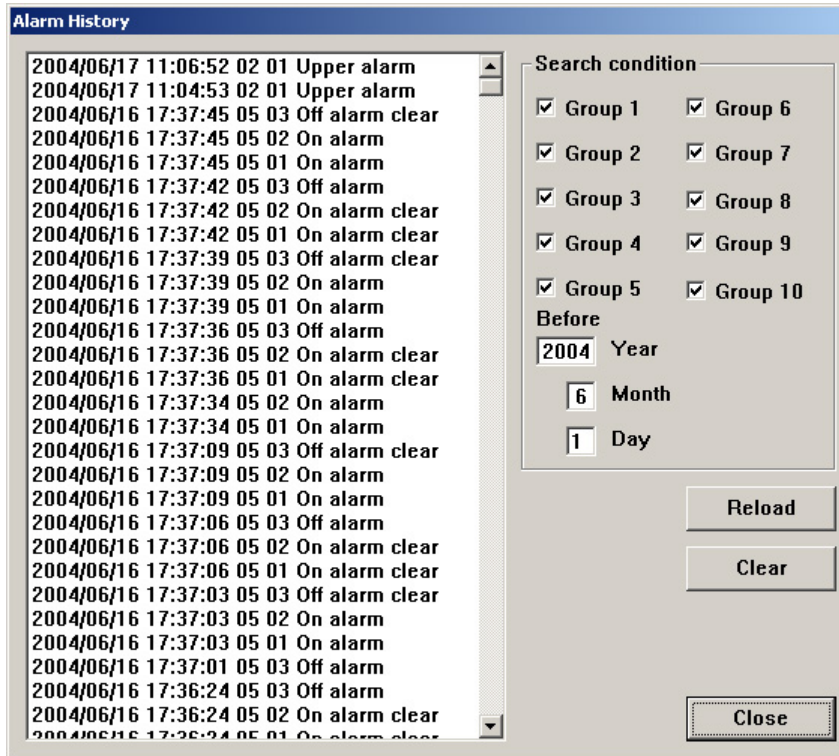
Alarm History

2004/06/17 11:06:52 02 01 Upper alarm
2004/06/17 11:04:53 02 01 Upper alarm
2004/06/16 17:37:45 05 03 Off alarm clear
2004/06/16 17:37:45 05 02 On alarm
2004/06/16 17:37:45 05 01 On alarm
2004/06/16 17:37:42 05 03 Off alarm
2004/06/16 17:37:42 05 02 On alarm clear
2004/06/16 17:37:42 05 01 On alarm clear
2004/06/16 17:37:39 05 03 Off alarm clear
2004/06/16 17:37:39 05 02 On alarm
2004/06/16 17:37:39 05 01 On alarm
2004/06/16 17:37:36 05 03 Off alarm
2004/06/16 17:37:36 05 02 On alarm clear
2004/06/16 17:37:36 05 01 On alarm clear
2004/06/16 17:37:34 05 02 On alarm
2004/06/16 17:37:34 05 01 On alarm
2004/06/16 17:37:09 05 03 Off alarm clear
2004/06/16 17:37:09 05 02 On alarm
2004/06/16 17:37:09 05 01 On alarm
2004/06/16 17:37:06 05 03 Off alarm
2004/06/16 17:37:06 05 02 On alarm clear
2004/06/16 17:37:06 05 01 On alarm clear
2004/06/16 17:37:03 05 03 Off alarm clear
2004/06/16 17:37:03 05 02 On alarm
2004/06/16 17:37:03 05 01 On alarm
2004/06/16 17:37:01 05 03 Off alarm
2004/06/16 17:36:24 05 03 Off alarm
2004/06/16 17:36:24 05 02 On alarm clear
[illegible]

Search condition
Group 1
Group 6
Group 2
Group 7
Group 3
Group 8
Group 4
Group 9
Group 5
Group 10
Before
2004 Year
6 Month
1 Day

Reload
Clear
Close